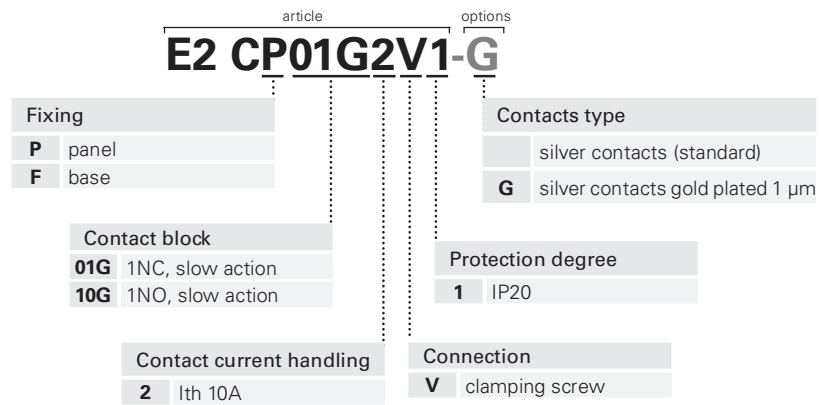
article

options

E2 CP01G2V1-G

Fixing

| | |
|---|---|
| **P** | panel |
| **F** | base |

Contacts type

| | |
|---|---|
| | silver contacts (standard) |
| **G** | silver contacts gold plated 1 µm |

Contact block

| | |
|---|---|
| **01G** | 1NC, slow action |
| **10G** | 1NO, slow action |

Protection degree

| | |
|---|---|
| **1** | IP20 |

Contact current handling

| | |
|---|---|
| **2** | Ith 10A |

Connection

| | |
|---|---|
| **V** | clamping screw |